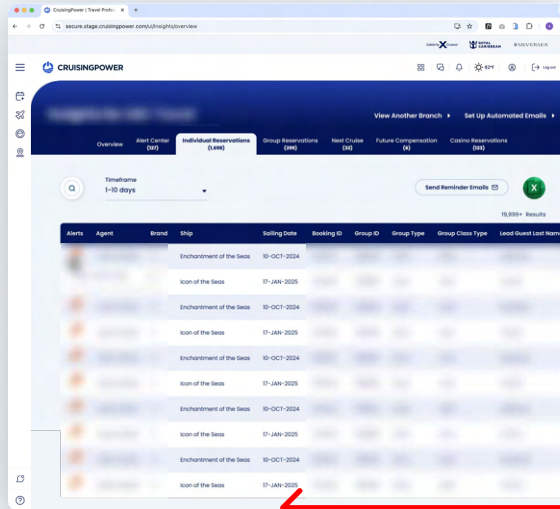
CruisingPower | Travel Profe

secure.stage.cruisingpower.com/ui/insights/overview

CELEBRITY X CRUISES ROYAL CARIBBEAN SILVERSEA

CRUISINGPOWER

82°F

Log out

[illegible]

View Another Branch

Set Up Automated Emails

Overview

Alert Center (117)

Individual Reservations (1,698)

Group Reservations (298)

Next Cruise (33)

Future Compensation (6)

Casino Reservations (133)

Timeframe

1-10 days

Send Reminder Emails

19,999+ Results

| Alerts | Agent | Brand | Ship | Sailing Date | Booking ID | Group ID | Group Type | Group Class Type | Lead Guest Last Name |
|---|---|---|---|---|---|---|---|---|---|
| | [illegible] | | Enchantment of the Seas | 10-OCT-2024 | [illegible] | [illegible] | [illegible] | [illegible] | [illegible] |
| | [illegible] | | Icon of the Seas | 17-JAN-2025 | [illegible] | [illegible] | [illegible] | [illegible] | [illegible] |
| | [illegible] | | Enchantment of the Seas | 10-OCT-2024 | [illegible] | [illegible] | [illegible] | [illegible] | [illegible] |
| | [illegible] | | Icon of the Seas | 17-JAN-2025 | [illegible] | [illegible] | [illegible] | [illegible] | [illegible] |
| | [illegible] | | Enchantment of the Seas | 10-OCT-2024 | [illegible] | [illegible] | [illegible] | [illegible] | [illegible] |
| | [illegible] | | Icon of the Seas | 17-JAN-2025 | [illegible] | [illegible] | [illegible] | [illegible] | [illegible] |
| | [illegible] | | Enchantment of the Seas | 10-OCT-2024 | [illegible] | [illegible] | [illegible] | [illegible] | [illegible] |
| | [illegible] | | Icon of the Seas | 17-JAN-2025 | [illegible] | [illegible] | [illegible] | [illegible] | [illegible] |
| | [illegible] | | Enchantment of the Seas | 10-OCT-2024 | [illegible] | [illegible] | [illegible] | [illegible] | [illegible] |
| | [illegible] | | Icon of the Seas | 17-JAN-2025 | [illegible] | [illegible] | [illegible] | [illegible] | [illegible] |